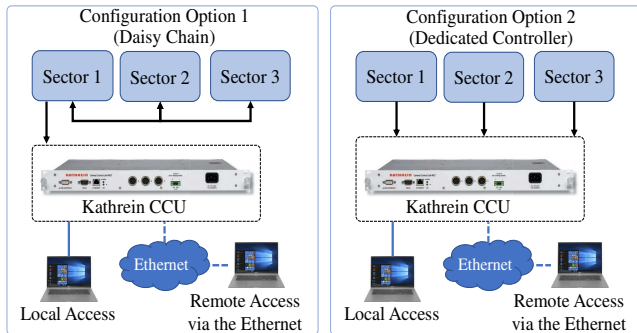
Configuration Option 1
(Daisy Chain)

Sector 1

Sector 2

Sector 3

KATHREIN

Kathrein CCU

Ethernet

Local Access

Remote Access via the Ethernet

Configuration Option 2
(Dedicated Controller)

Sector 1

Sector 2

Sector 3

KATHREIN

Kathrein CCU

Ethernet

Local Access

Remote Access via the Ethernet